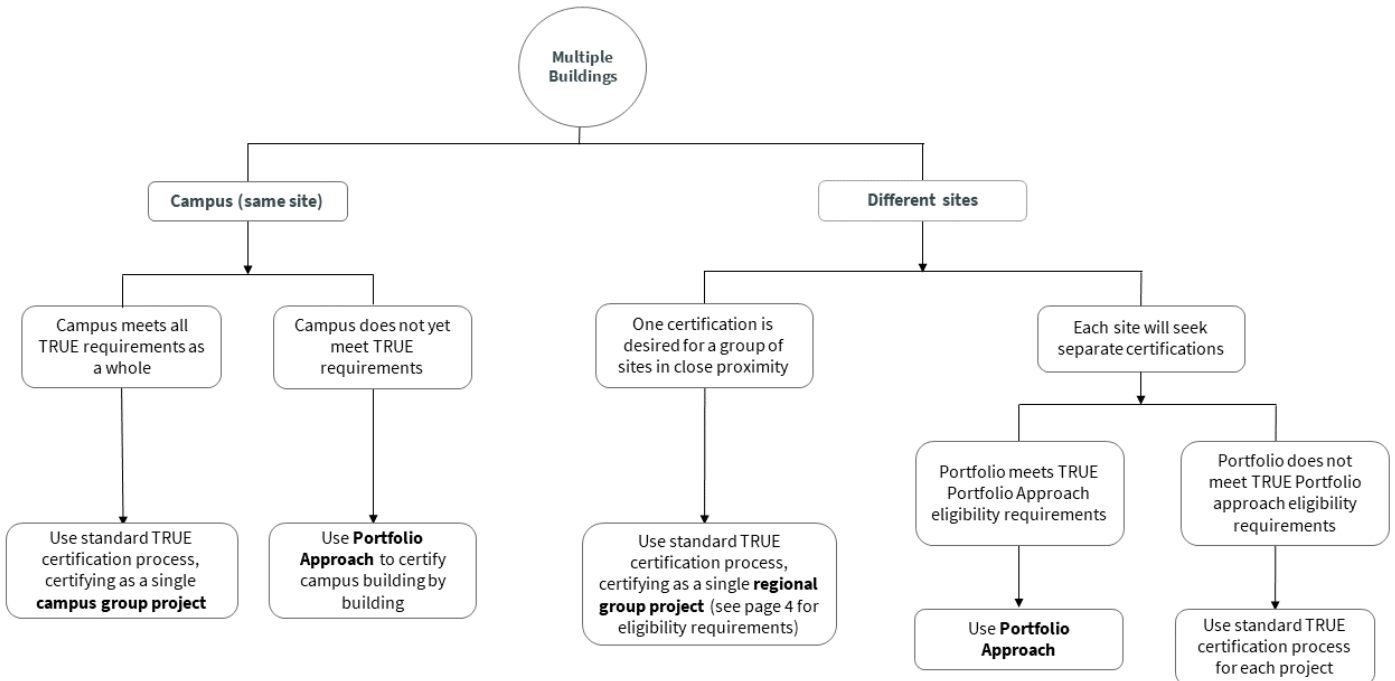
Multiple Buildings

Campus (same site)

Different sites

Campus meets all TRUE requirements as a whole

Campus does not yet meet TRUE requirements

One certification is desired for a group of sites in close proximity

Each site will seek separate certifications

Portfolio meets TRUE Portfolio Approach eligibility requirements

Portfolio does not meet TRUE Portfolio approach eligibility requirements

Use standard TRUE certification process, certifying as a single **campus group project**

Use **Portfolio Approach** to certify campus building by building

Use standard TRUE certification process, certifying as a single **regional group project** (see page 4 for eligibility requirements)

Use **Portfolio Approach**

Use standard TRUE certification process for each project